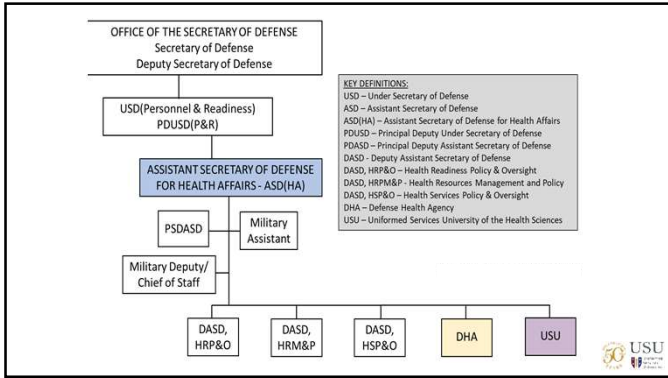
OFFICE OF THE SECRETARY OF DEFENSE
Secretary of Defense
Deputy Secretary of Defense

USD(Personnel & Readiness)
PDUSD(P&R)

ASSISTANT SECRETARY OF DEFENSE FOR HEALTH AFFAIRS - ASD(HA)

PSDASD

Military Assistant

Military Deputy/ Chief of Staff

DASD, HRP&O

DASD, HRM&P

DASD, HSP&O

DHA

USU

KEY DEFINITIONS:
USD – Under Secretary of Defense
ASD – Assistant Secretary of Defense
ASD(HA) – Assistant Secretary of Defense for Health Affairs
PDUSD – Principal Deputy Under Secretary of Defense
PDASD – Principal Deputy Assistant Secretary of Defense
DASD - Deputy Assistant Secretary of Defense
DASD, HRP&O – Health Readiness Policy & Oversight
DASD, HRPM&P - Health Resources Management and Policy
DASD, HSP&O – Health Services Policy & Oversight
DHA – Defense Health Agency
USU – Uniformed Services University of the Health Sciences

50 USU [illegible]